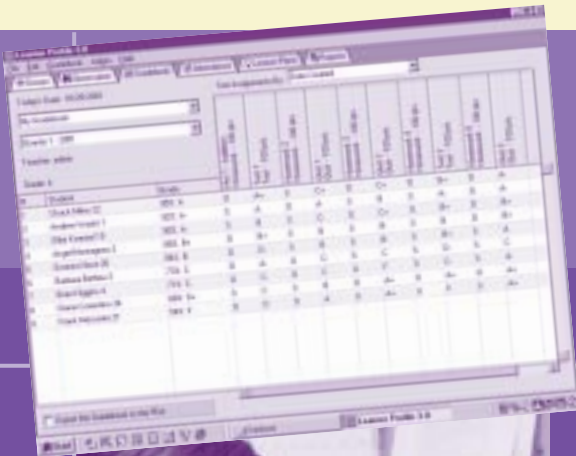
Learner Profile 3.0
File Edit Gradebook Helper Help
Gradebook
Today's Date: 05/26/2000
Teacher: admin
Grade: 6
Student
Grade
Chuck Miller 22
Andrew Israeli 1
Mike Kessler 16
Angel Hernandez 3
Ernest Olson 20
Barbara Barton 2
Brian Higgins 6
Grace Lowenthal 24
Grace Hernandez 25
Learner Profile 3.0
Start